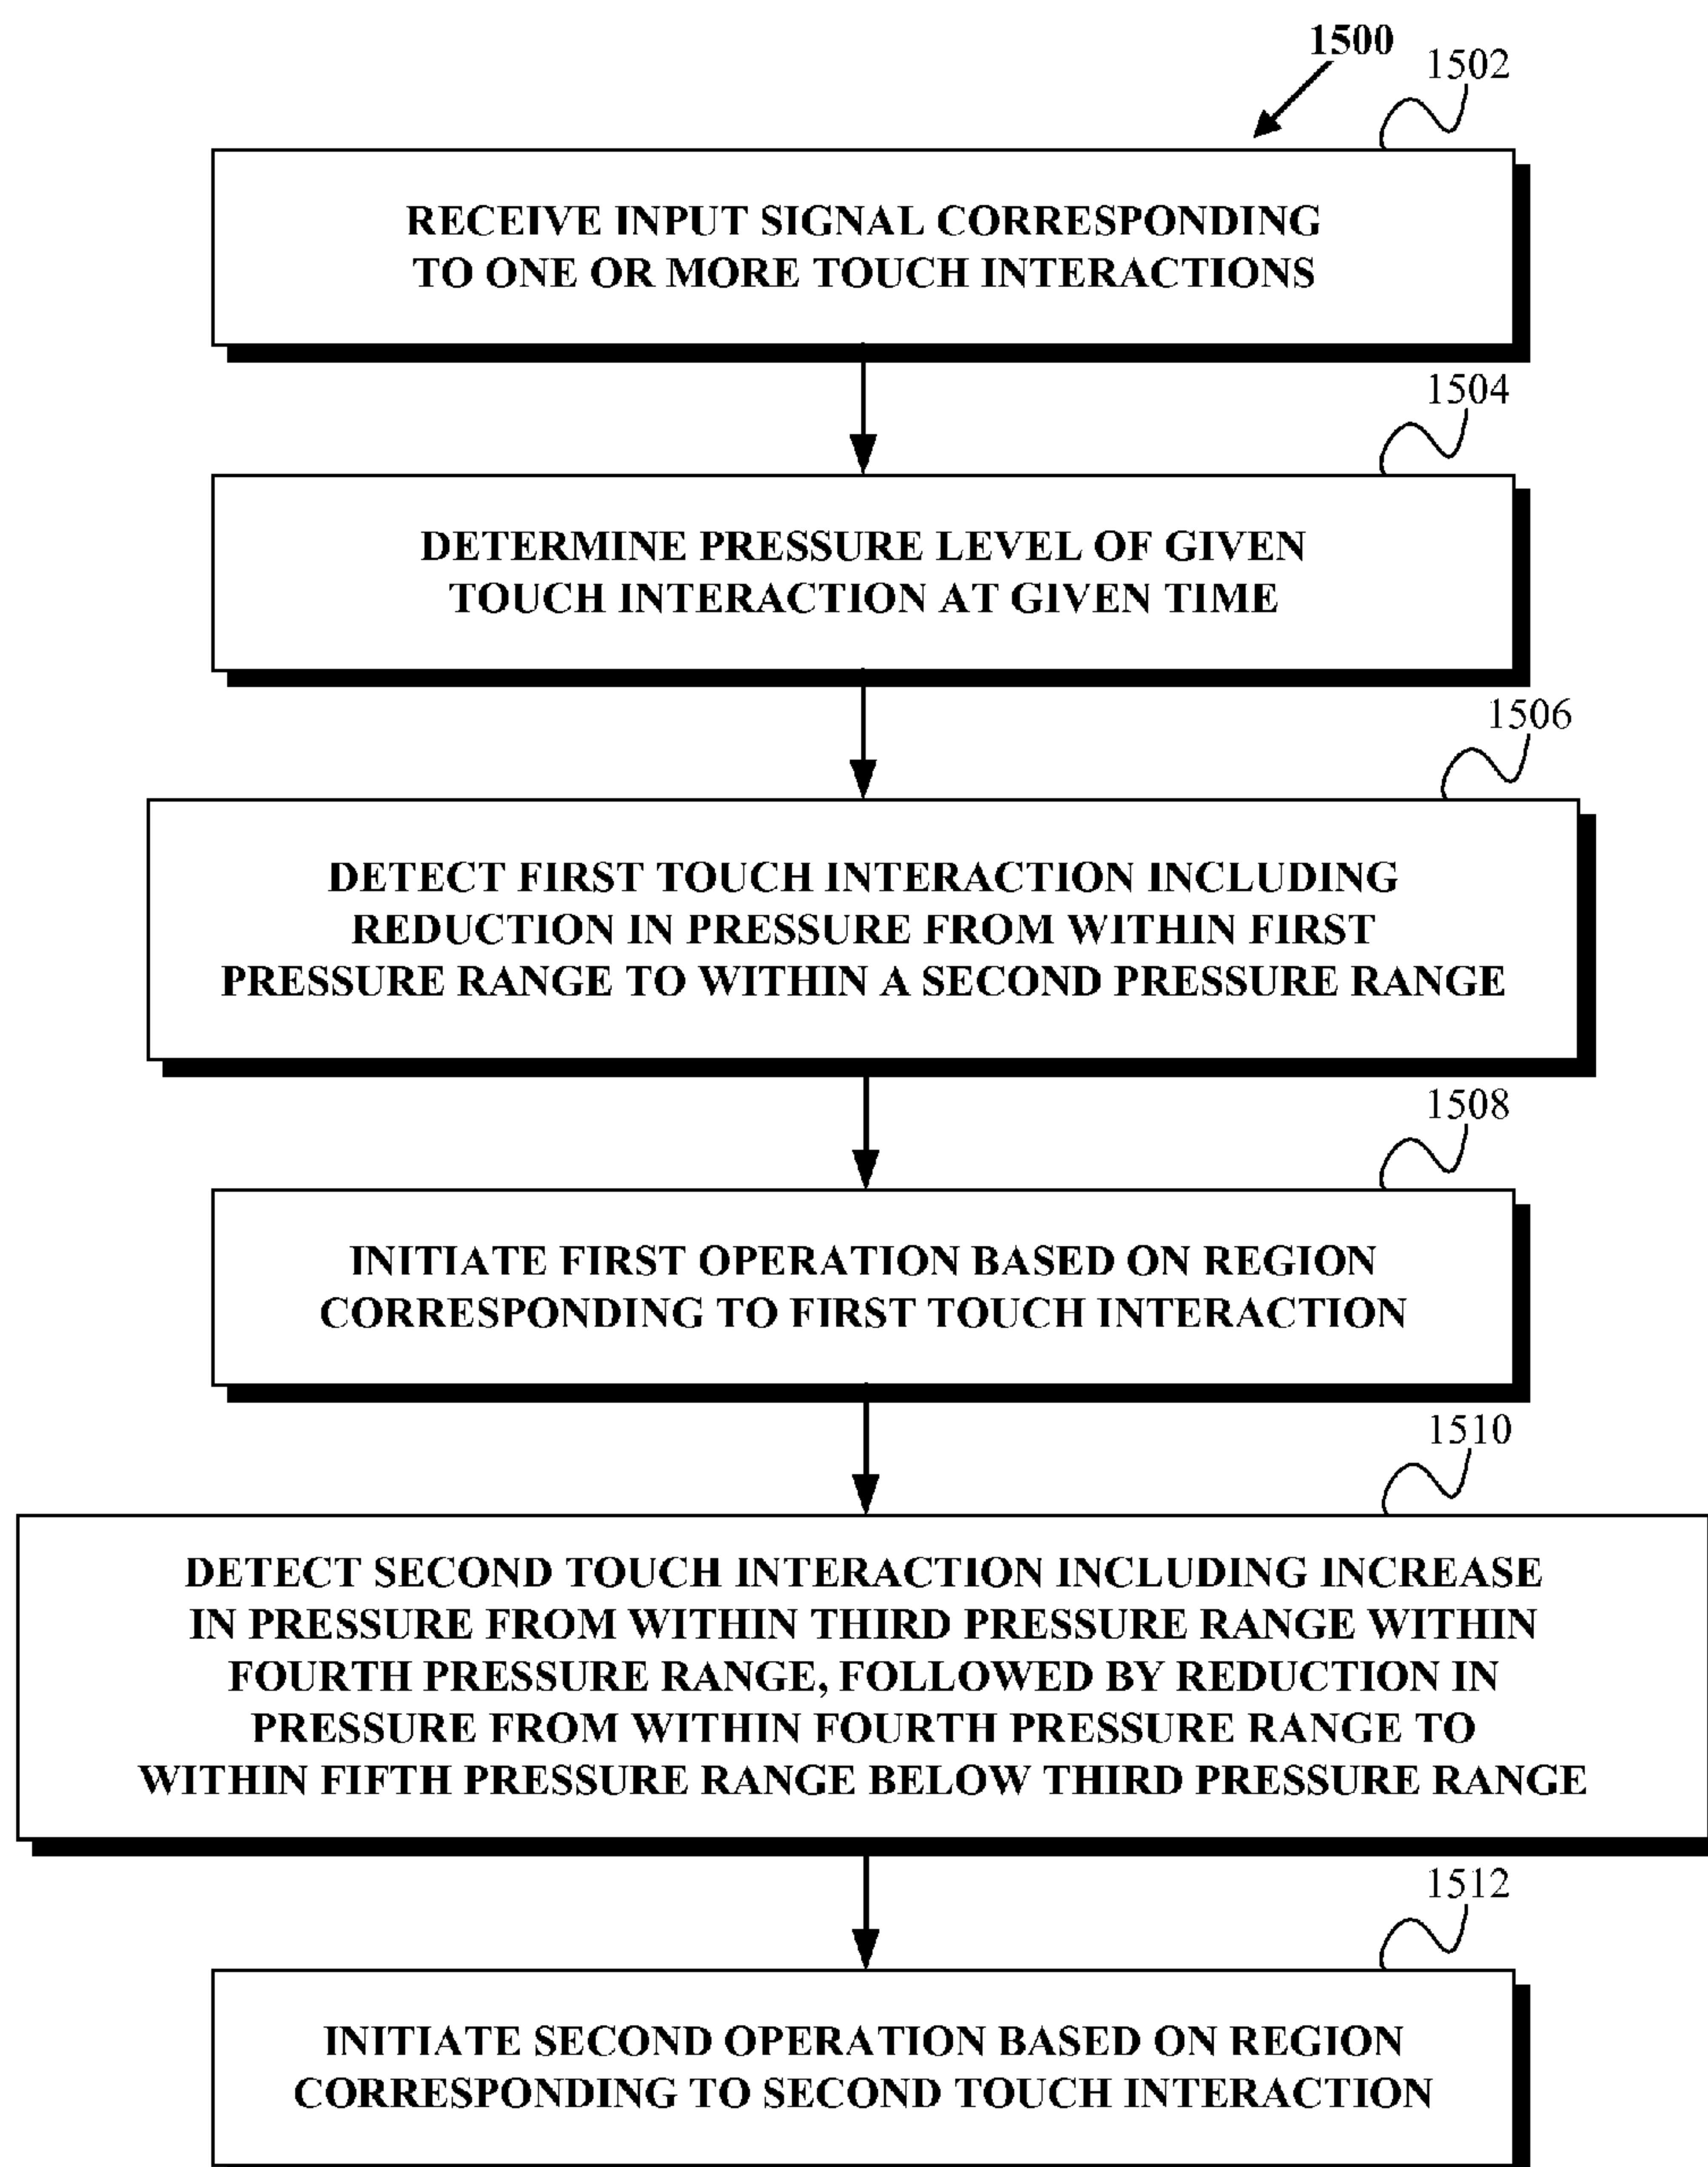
1500

1502

RECEIVE INPUT SIGNAL CORRESPONDING TO ONE OR MORE TOUCH INTERACTIONS

1504

DETERMINE PRESSURE LEVEL OF GIVEN TOUCH INTERACTION AT GIVEN TIME

1506

DETECT FIRST TOUCH INTERACTION INCLUDING REDUCTION IN PRESSURE FROM WITHIN FIRST PRESSURE RANGE TO WITHIN A SECOND PRESSURE RANGE

1508

INITIATE FIRST OPERATION BASED ON REGION CORRESPONDING TO FIRST TOUCH INTERACTION

1510

DETECT SECOND TOUCH INTERACTION INCLUDING INCREASE IN PRESSURE FROM WITHIN THIRD PRESSURE RANGE WITHIN FOURTH PRESSURE RANGE, FOLLOWED BY REDUCTION IN PRESSURE FROM WITHIN FOURTH PRESSURE RANGE TO WITHIN FIFTH PRESSURE RANGE BELOW THIRD PRESSURE RANGE

1512

INITIATE SECOND OPERATION BASED ON REGION CORRESPONDING TO SECOND TOUCH INTERACTION